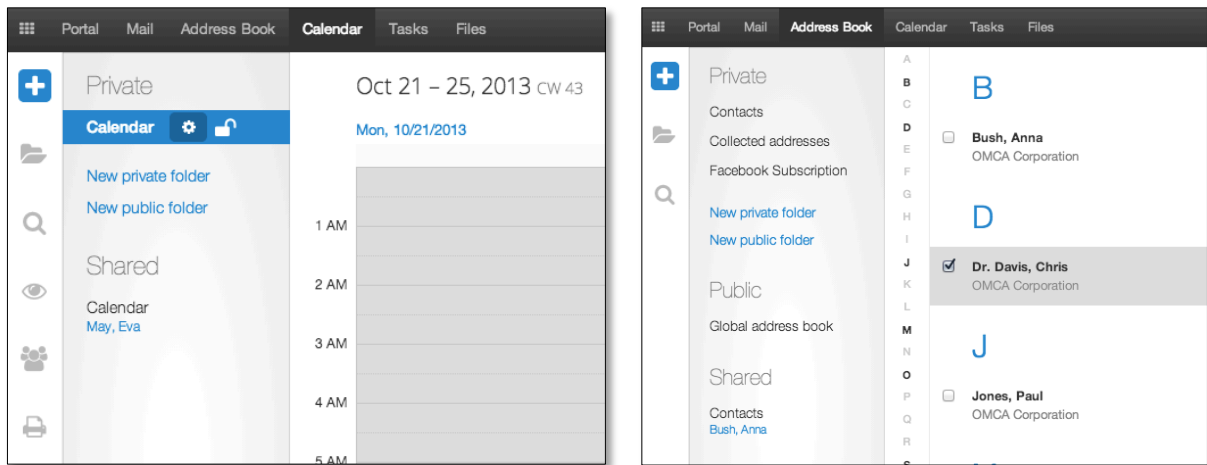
Portal Mail Address Book Calendar Tasks Files

Private

Calendar

New private folder

New public folder

Shared

Calendar
May, Eva

Oct 21 – 25, 2013 CW 43

Mon, 10/21/2013

1 AM

2 AM

3 AM

4 AM

5 AM

Portal Mail Address Book Calendar Tasks Files

Private

Contacts

Collected addresses

Facebook Subscription

New private folder

New public folder

Public

Global address book

Shared

Contacts
Bush, Anna

A B C D E F G H I J K L M N O P Q R

B

Bush, Anna
OMCA Corporation

D

Dr. Davis, Chris
OMCA Corporation

J

Jones, Paul
OMCA Corporation